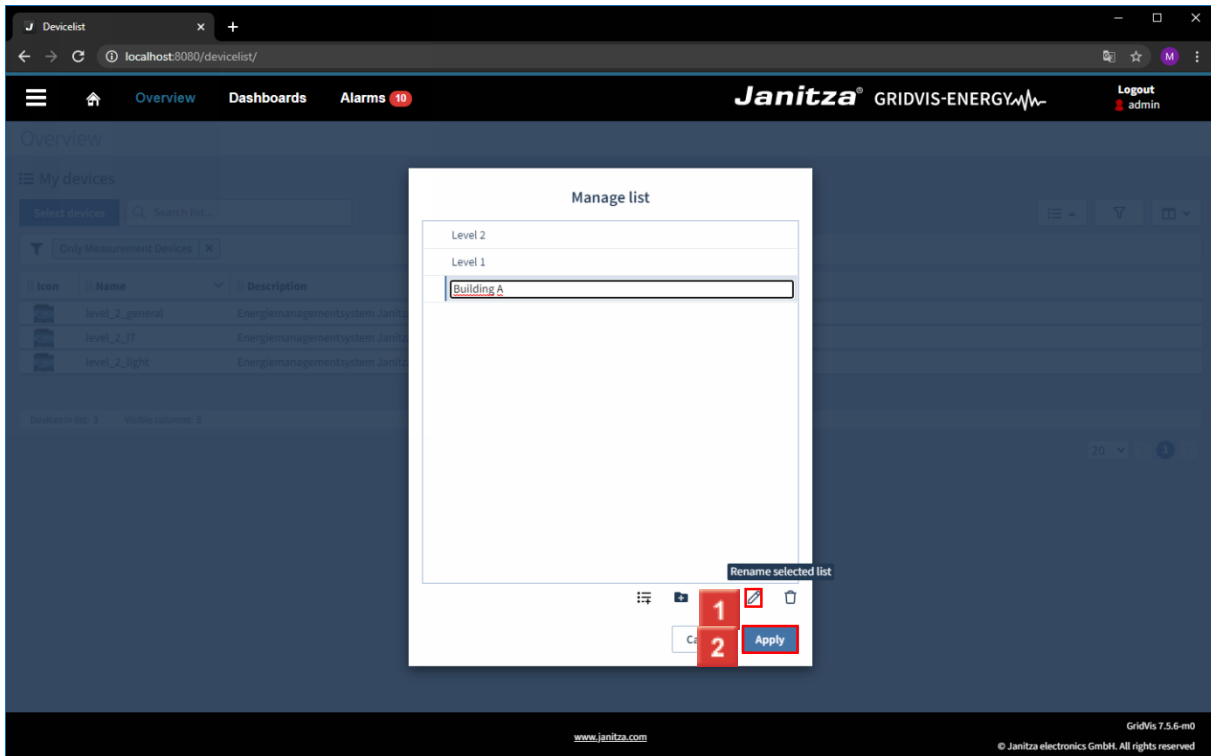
Devicelist
localhost:8080/devicelist/
M

Overview Dashboards Alarms 10
Janitza® GRIDVIS-ENERGY
Logout
admin

Overview
My devices
Select devices
Search list...
Only Measurement Devices

| Icon | Name | Description |
|---|---|---|
| | level_2_general | Energiemanagementsystem Janitz |
| | level_2_IT | Energiemanagementsystem Janitz |
| | level_2_light | Energiemanagementsystem Janitz |

Devices in list: 3 Visible columns: 3
20 1

Manage list
Level 2
Level 1
Building A

Rename selected list
1
2
Ca
Apply

www.janitza.com
GridVis 7.5.6-m0
© Janitza electronics GmbH. All rights reserved